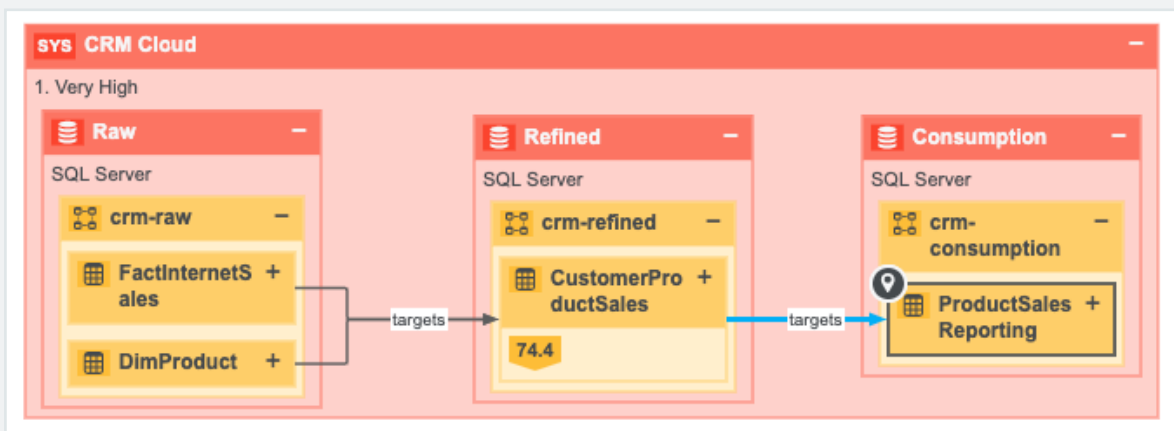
SYS CRM Cloud −
1. Very High

Raw −
SQL Server
crm-raw −
FactInternetSales +
DimProduct +

targets

Refined −
SQL Server
crm-refined −
CustomerProductSales +
74.4

targets

Consumption −
SQL Server
crm-consumption −
ProductSalesReporting +